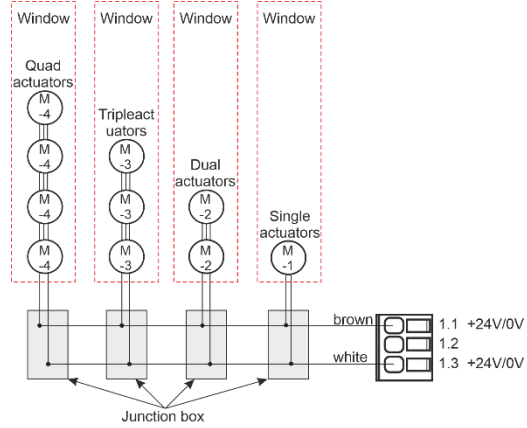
Window Window Window Window

Quad actuators

M -4

M -4

M -4

M -4

Tripleactuators

M -3

M -3

M -3

Dual actuators

M -2

M -2

Single actuators

M -1

brown

white

1.1 +24V/0V

1.2

1.3 +24V/0V

Junction box